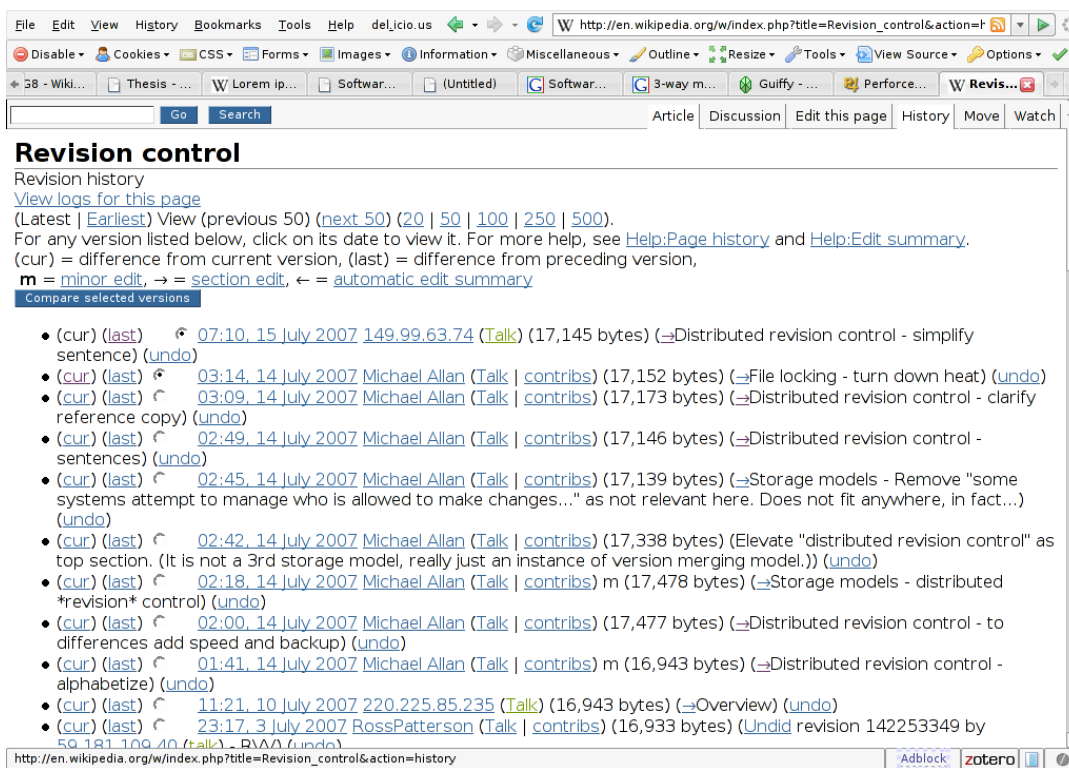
File Edit View History Bookmarks Tools Help del.icio.us http://en.wikipedia.org/w/index.php?title=Revision_control&action=h

Disable Cookies CSS Forms Images Information Miscellaneous Outline Resize Tools View Source Options

G8 - Wiki... Thesis - ... Lorem ip... Softwar... (Untitled) Softwar... 3-way m... Guiffy - ... Perforce... Revis...

Go Search

Article Discussion Edit this page History Move Watch

Revision control

Revision history

View logs for this page

(Latest | Earliest) View (previous 50) (next 50) (20 | 50 | 100 | 250 | 500).

For any version listed below, click on its date to view it. For more help, see Help:Page history and Help:Edit summary.

(cur) = difference from current version, (last) = difference from preceding version,

m = minor edit, → = section edit, ← = automatic edit summary

Compare selected versions

- (cur) (last) 07:10, 15 July 2007 149.99.63.74 (Talk) (17,145 bytes) (→Distributed revision control - simplify sentence) (undo)
- (cur) (last) 03:14, 14 July 2007 Michael Allan (Talk | contribs) (17,152 bytes) (→File locking - turn down heat) (undo)
- (cur) (last) 03:09, 14 July 2007 Michael Allan (Talk | contribs) (17,173 bytes) (→Distributed revision control - clarify reference copy) (undo)
- (cur) (last) 02:49, 14 July 2007 Michael Allan (Talk | contribs) (17,146 bytes) (→Distributed revision control - sentences) (undo)
- (cur) (last) 02:45, 14 July 2007 Michael Allan (Talk | contribs) (17,139 bytes) (→Storage models - Remove "some systems attempt to manage who is allowed to make changes..." as not relevant here. Does not fit anywhere, in fact...) (undo)
- (cur) (last) 02:42, 14 July 2007 Michael Allan (Talk | contribs) (17,338 bytes) (Elevate "distributed revision control" as top section. (It is not a 3rd storage model, really just an instance of version merging model.)) (undo)
- (cur) (last) 02:18, 14 July 2007 Michael Allan (Talk | contribs) m (17,478 bytes) (→Storage models - distributed *revision* control) (undo)
- (cur) (last) 02:00, 14 July 2007 Michael Allan (Talk | contribs) (17,477 bytes) (→Distributed revision control - to differences add speed and backup) (undo)
- (cur) (last) 01:41, 14 July 2007 Michael Allan (Talk | contribs) m (16,943 bytes) (→Distributed revision control - alphabetize) (undo)
- (cur) (last) 11:21, 10 July 2007 220.225.85.235 (Talk) (16,943 bytes) (→Overview) (undo)
- (cur) (last) 23:17, 3 July 2007 RossPatterson (Talk | contribs) (16,933 bytes) (Undid revision 142253349 by 59.181.109.40 (talk) - RV/V) (undo)

http://en.wikipedia.org/w/index.php?title=Revision_control&action=history Adblock zotero